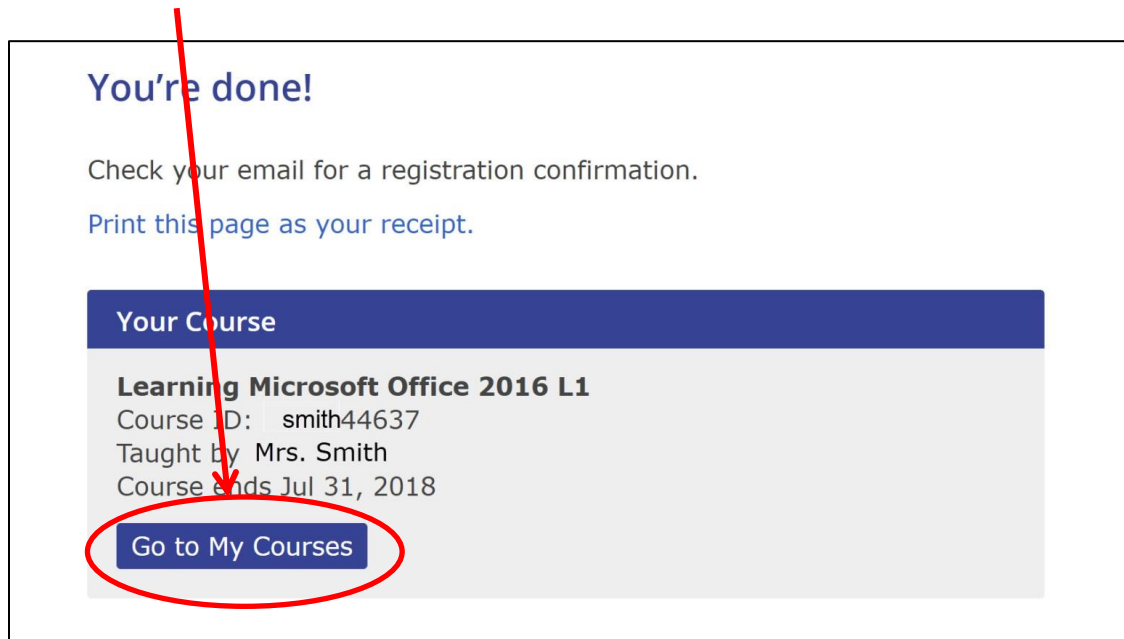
You're done!

Check your email for a registration confirmation.

Print this page as your receipt.

Your Course

Learning Microsoft Office 2016 L1
Course ID: smith44637
Taught by Mrs. Smith
Course ends Jul 31, 2018

Go to My Courses